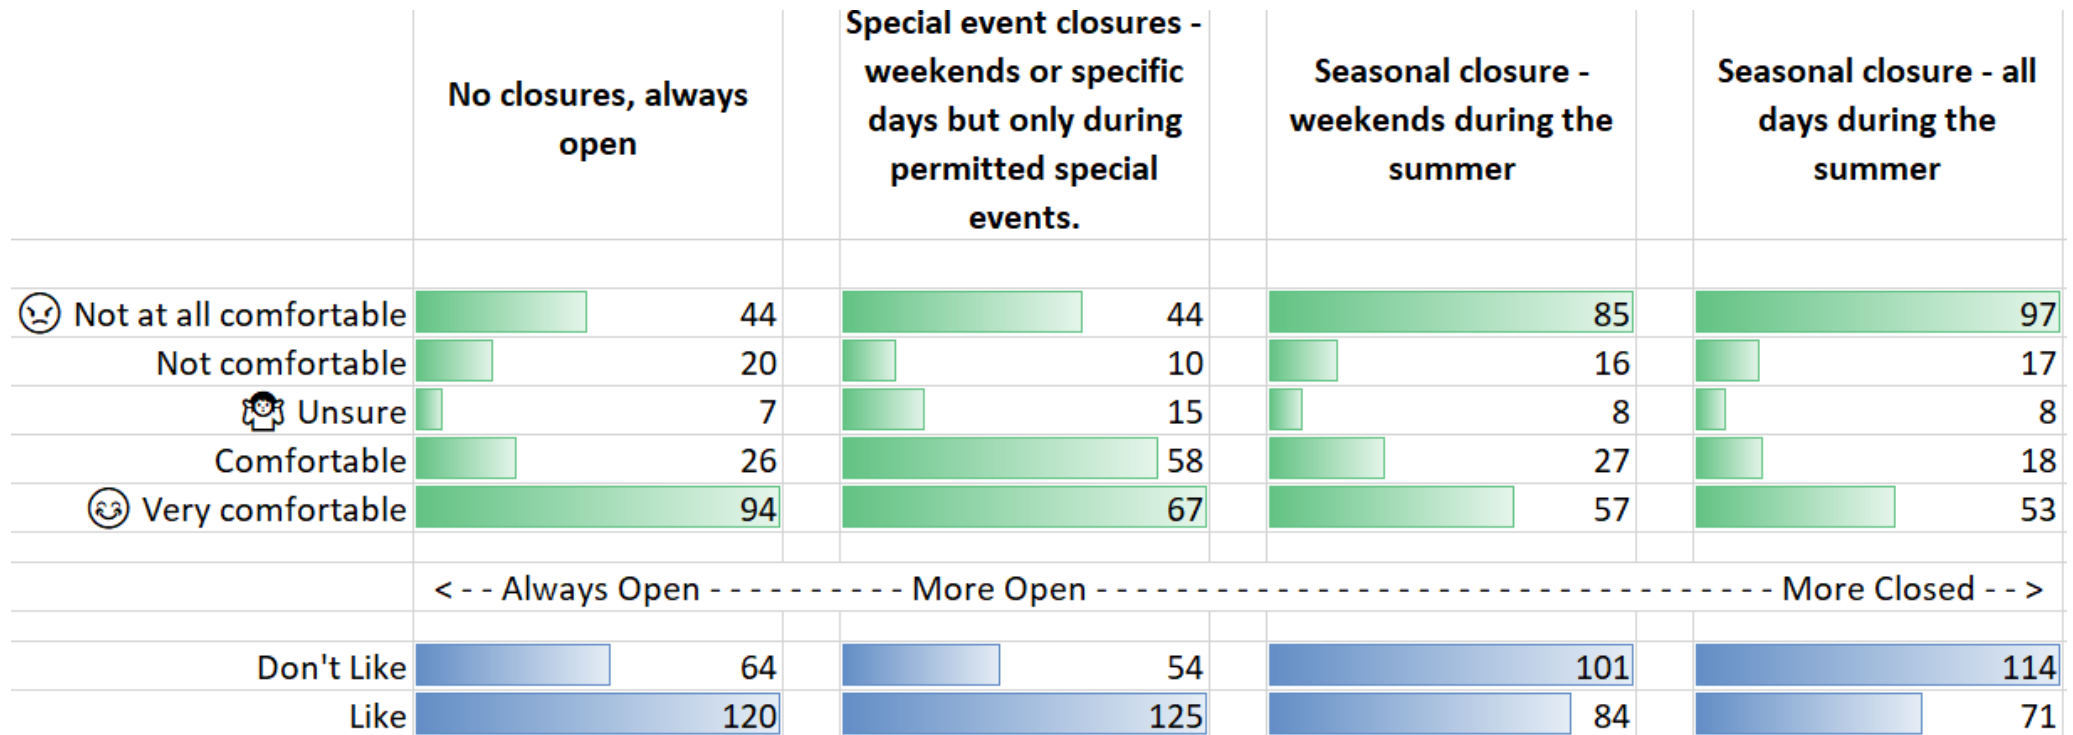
| | No closures, always open | Special event closures - weekends or specific days but only during permitted special events. | Seasonal closure - weekends during the summer | Seasonal closure - all days during the summer |
|---|---|---|---|---|
| Not at all comfortable | 44 | 44 | 85 | 97 |
| Not comfortable | 20 | 10 | 16 | 17 |
| Unsure | 7 | 15 | 8 | 8 |
| Comfortable | 26 | 58 | 27 | 18 |
| Very comfortable | 94 | 67 | 57 | 53 |

< - - Always Open - - - - - - - - - - More Open - - - - - - - - - - - - - - - - - - - - - - - - - - - - - - - - - - More Closed - - >

| | | | | |
|---|---|---|---|---|
| Don't Like | 64 | 54 | 101 | 114 |
| Like | 120 | 125 | 84 | 71 |